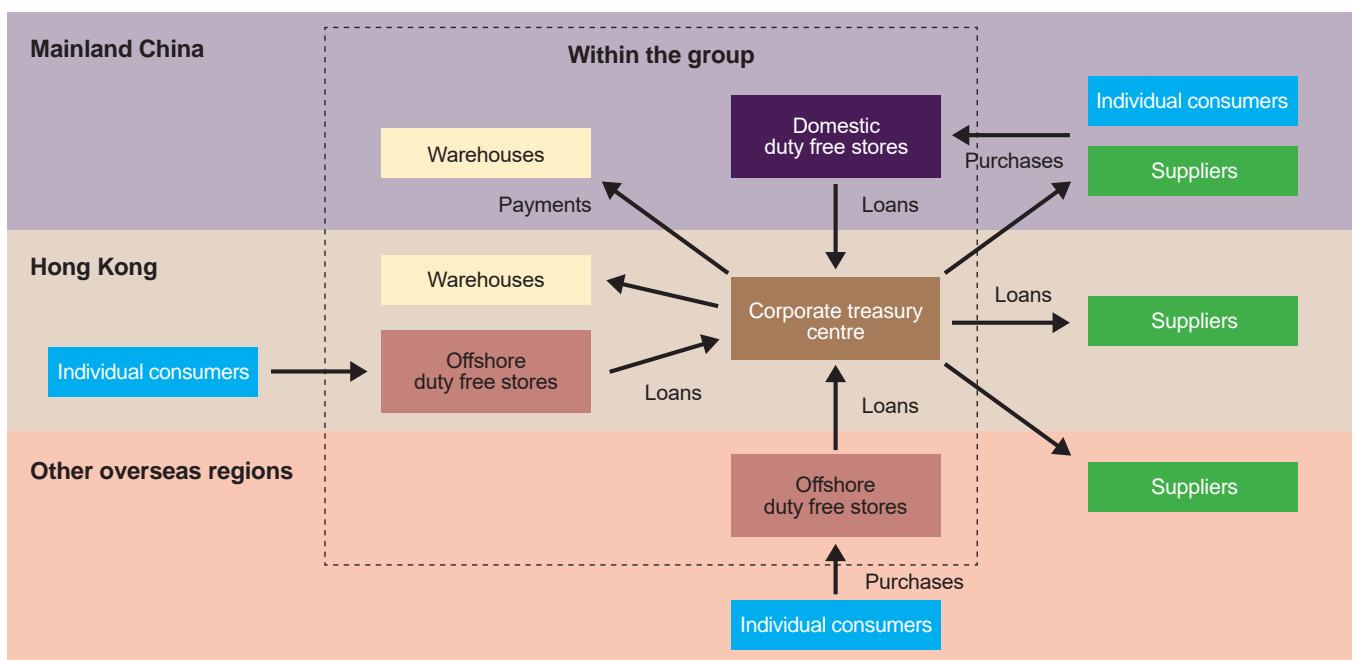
Mainland China

Within the group

Individual consumers

Domestic duty free stores

Warehouses

Purchases

Suppliers

Payments

Loans

Hong Kong

Warehouses

Loans

Corporate treasury centre

Suppliers

Individual consumers

Offshore duty free stores

Loans

Loans

Other overseas regions

Suppliers

Offshore duty free stores

Purchases

Individual consumers